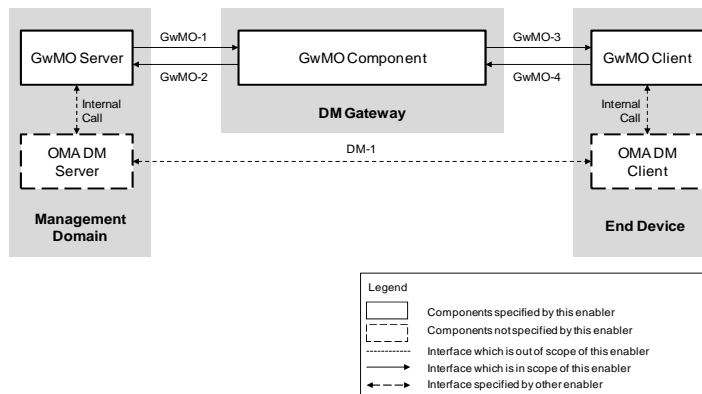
GwMO Server

GwMO-1

GwMO-2

GwMO Component

DM Gateway

GwMO-3

GwMO-4

GwMO Client

Internal Call

Internal Call

OMA DM Server

DM-1

OMA DM Client

Management Domain

End Device

Legend

Components specified by this enabler

Components not specified by this enabler

Interface which is out of scope of this enabler

Interface which is in scope of this enabler

Interface specified by other enabler